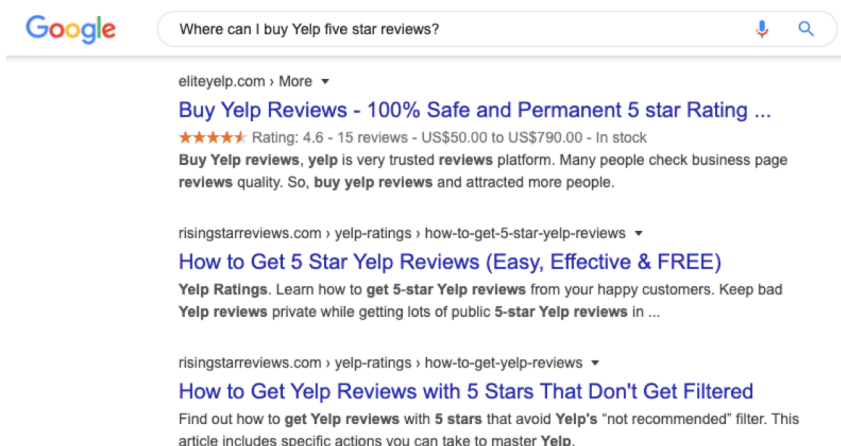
Google

Where can I buy Yelp five star reviews?

eliteyelp.com › More ▾

Buy Yelp Reviews - 100% Safe and Permanent 5 star Rating ...

★★★★★ Rating: 4.6 - 15 reviews - US$50.00 to US$790.00 - In stock

Buy Yelp reviews, yelp is very trusted reviews platform. Many people check business page reviews quality. So, buy yelp reviews and attracted more people.

risingstarreviews.com › yelp-ratings › how-to-get-5-star-yelp-reviews ▾

How to Get 5 Star Yelp Reviews (Easy, Effective & FREE)

Yelp Ratings. Learn how to get 5-star Yelp reviews from your happy customers. Keep bad Yelp reviews private while getting lots of public 5-star Yelp reviews in ...

risingstarreviews.com › yelp-ratings › how-to-get-yelp-reviews ▾

How to Get Yelp Reviews with 5 Stars That Don't Get Filtered

Find out how to get Yelp reviews with 5 stars that avoid Yelp's "not recommended" filter. This article includes specific actions you can take to master Yelp.